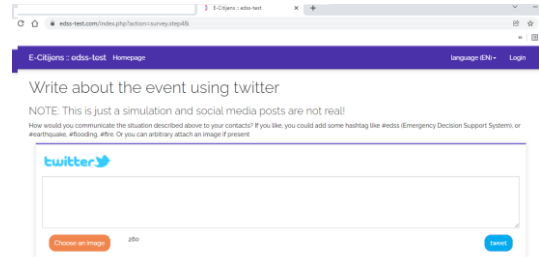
E-Citijens :: edss-test

edss-test.com/index.php?action=survey.step4&

E-Citijens :: edss-test Homepage

language (EN) Login

Write about the event using twitter

NOTE: This is just a simulation and social media posts are not real!

How would you communicate the situation described above to your contacts? If you like, you could add some hashtag like #edss (Emergency Decision Support System), or #earthquake, #flooding, #fire. Or you can arbitrary attach an image if present

twitter

Choose an image

280

tweet